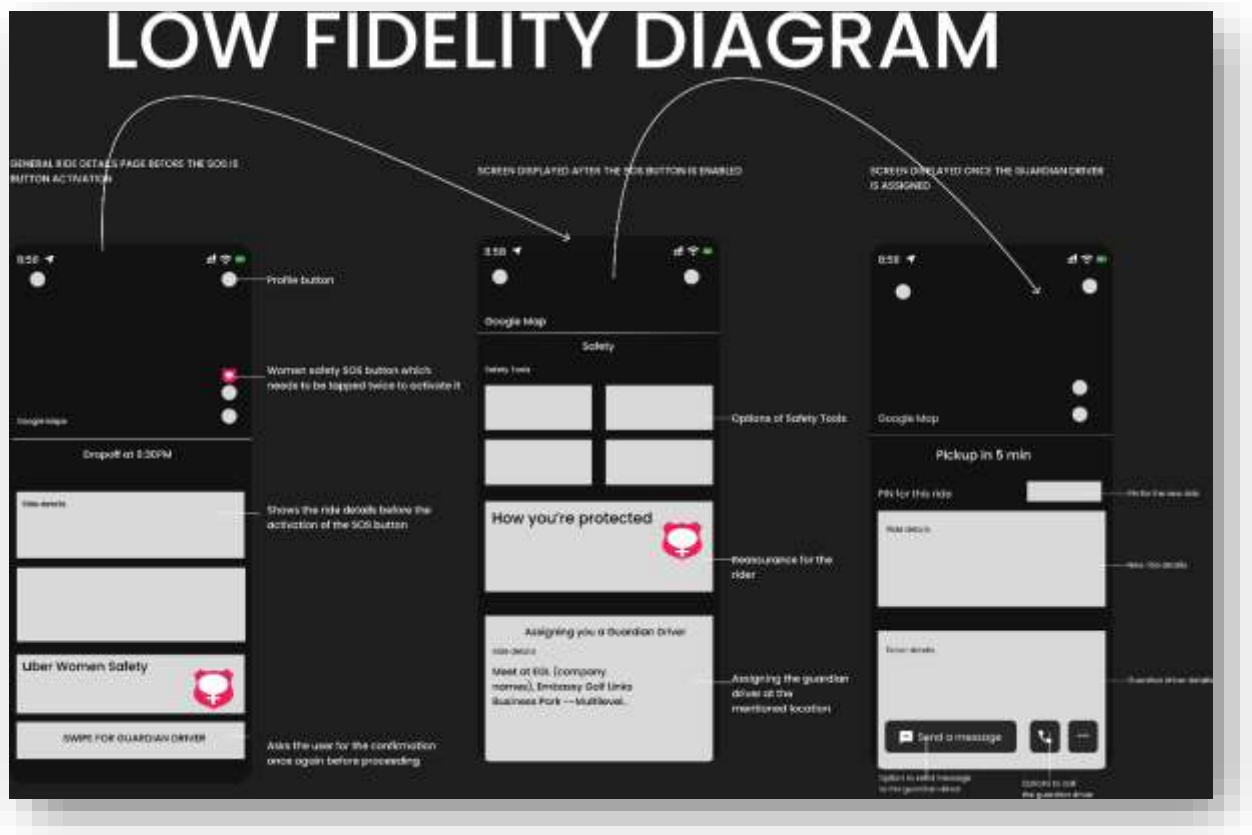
LOW FIDELITY DIAGRAM

GENERAL RIDE DETAILS PAGE BEFORE THE SOS IS BUTTON ACTIVATION

SCREEN DISPLAYED AFTER THE SOS BUTTON IS ENABLED

SCREEN DISPLAYED ONCE THE GUARDIAN DRIVER IS ASSIGNED

8:58

Profile button

Women safety SOS button which needs to be tapped twice to activate it

Google Maps

Dropoff at 8:30PM

Ride details

Shows the ride details before the activation of the SOS button

Uber Women Safety

SWIPE FOR GUARDIAN DRIVER

Asks the user for the confirmation once again before proceeding

3:58

Google Map

Safety

Safety Tools

Options of Safety Tools

How you're protected

Reassurance for the rider

Assigning you a Guardian Driver

Ride details

Meet at EGL (company names), Embassy Golf Links Business Park --Multilevel.

Assigning the guardian driver at the mentioned location

8:58

Google Map

Pickup in 5 min

PIN for this ride

PIN for the new ride

Ride details

New ride details

Driver details

Guardian driver details

Send a message

Option to send message to the guardian driver

Option to call the guardian driver